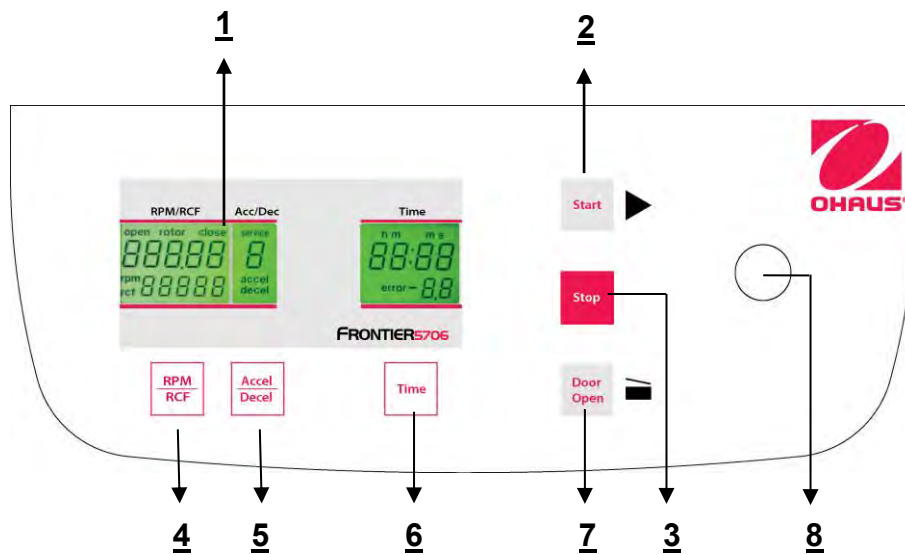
1

2

OHAUS

RPM/RCF

Acc/Dec

Time

open rotor close

888.88

rpm rcf 88888

service

8

accel decel

h m m s

88:88

error – 8.8

FRONTIER5706

Start

Stop

Door Open

RPM RCF

Accel Decel

Time

4 5 6 7 3 8